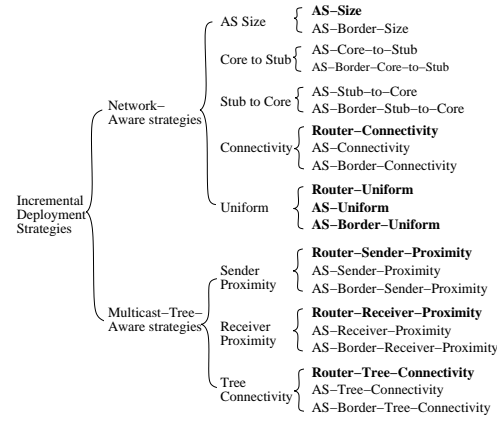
Incremental Deployment Strategies

Network–Aware strategies

AS Size
AS–Size
AS–Border–Size

Core to Stub
AS–Core–to–Stub
AS–Border–Core–to–Stub

Stub to Core
AS–Stub–to–Core
AS–Border–Stub–to–Core

Connectivity
Router–Connectivity
AS–Connectivity
AS–Border–Connectivity

Uniform
Router–Uniform
AS–Uniform
AS–Border–Uniform

Multicast–Tree–Aware strategies

Sender Proximity
Router–Sender–Proximity
AS–Sender–Proximity
AS–Border–Sender–Proximity

Receiver Proximity
Router–Receiver–Proximity
AS–Receiver–Proximity
AS–Border–Receiver–Proximity

Tree Connectivity
Router–Tree–Connectivity
AS–Tree–Connectivity
AS–Border–Tree–Connectivity